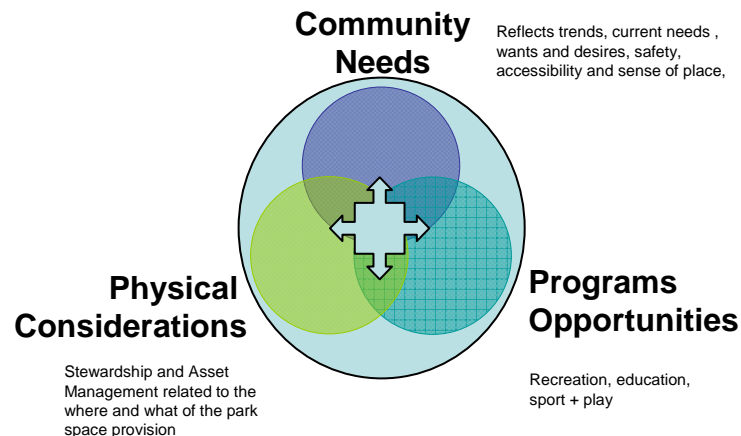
Community Needs

Reflects trends, current needs , wants and desires, safety, accessibility and sense of place,

Physical Considerations

Stewardship and Asset Management related to the where and what of the park space provision

Programs Opportunities

Recreation, education, sport + play